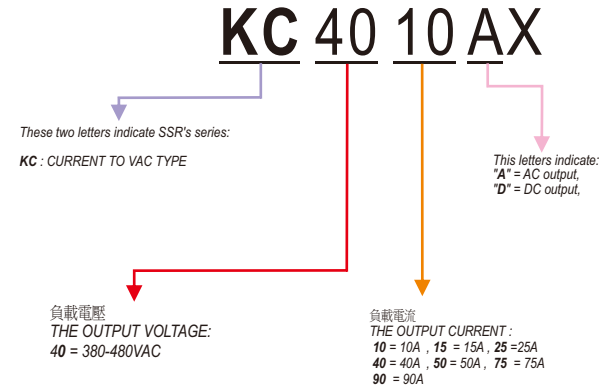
KC 40 10 AX

These two letters indicate SSR's series:

KC : CURRENT TO VAC TYPE

This letters indicate:
"A" = AC output,
"D" = DC output,

負載電壓
THE OUTPUT VOLTAGE:
40 = 380-480VAC

負載電流
THE OUTPUT CURRENT :
10 = 10A , 15 = 15A , 25 =25A
40 = 40A , 50 = 50A , 75 = 75A
90 = 90A